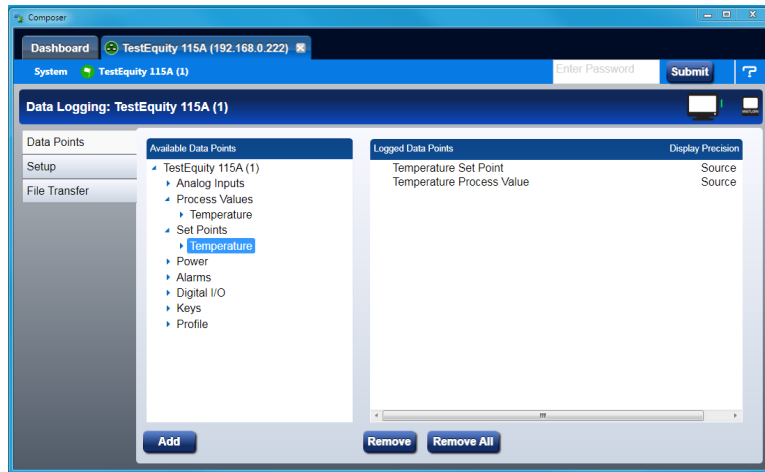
Composer

Dashboard
TestEquity 115A (192.168.0.222)

System
TestEquity 115A (1)
Enter Password
Submit
?

Data Logging: TestEquity 115A (1)

Data Points
Setup
File Transfer

Available Data Points
TestEquity 115A (1)
Analog Inputs
Process Values
Temperature
Set Points
Temperature
Power
Alarms
Digital I/O
Keys
Profile

| Logged Data Points | Display Precision |
|---|---|
| Temperature Set Point | Source |
| Temperature Process Value | Source |

Add
Remove
Remove All